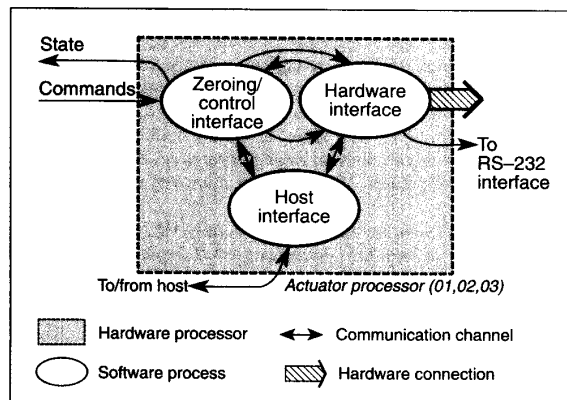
State
Commands
Zeroing/ control interface
Hardware interface
To RS–232 interface
Host interface
To/from host
Actuator processor (01,02,03)
Hardware processor
Communication channel
Software process
Hardware connection